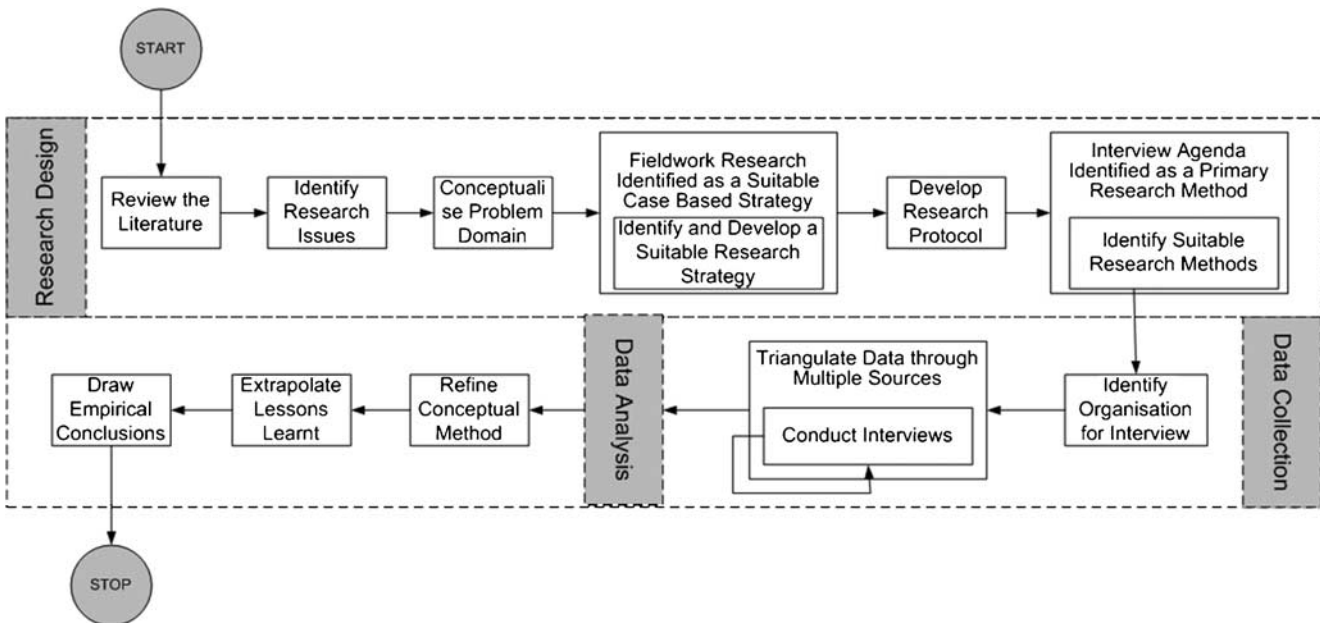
START

Research Design

Review the Literature

Identify Research Issues

Conceptualise Problem Domain

Fieldwork Research Identified as a Suitable Case Based Strategy

Identify and Develop a Suitable Research Strategy

Develop Research Protocol

Interview Agenda Identified as a Primary Research Method

Identify Suitable Research Methods

Data Collection

Identify Organisation for Interview

Triangulate Data through Multiple Sources

Conduct Interviews

Data Analysis

Refine Conceptual Method

Extrapolate Lessons Learnt

Draw Empirical Conclusions

STOP